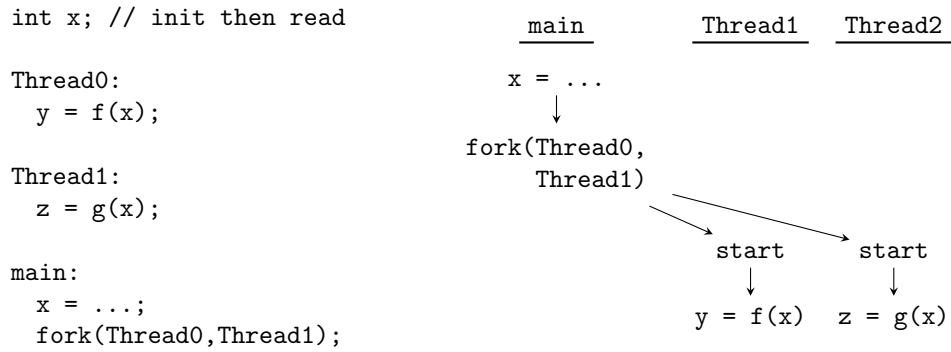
int x; // init then read

Thread0:
  y = f(x);

Thread1:
  z = g(x);

main:
  x = ...;
  fork(Thread0,Thread1);

main

Thread1

Thread2

x = ...

fork(Thread0,
Thread1)

start

start

y = f(x)

z = g(x)